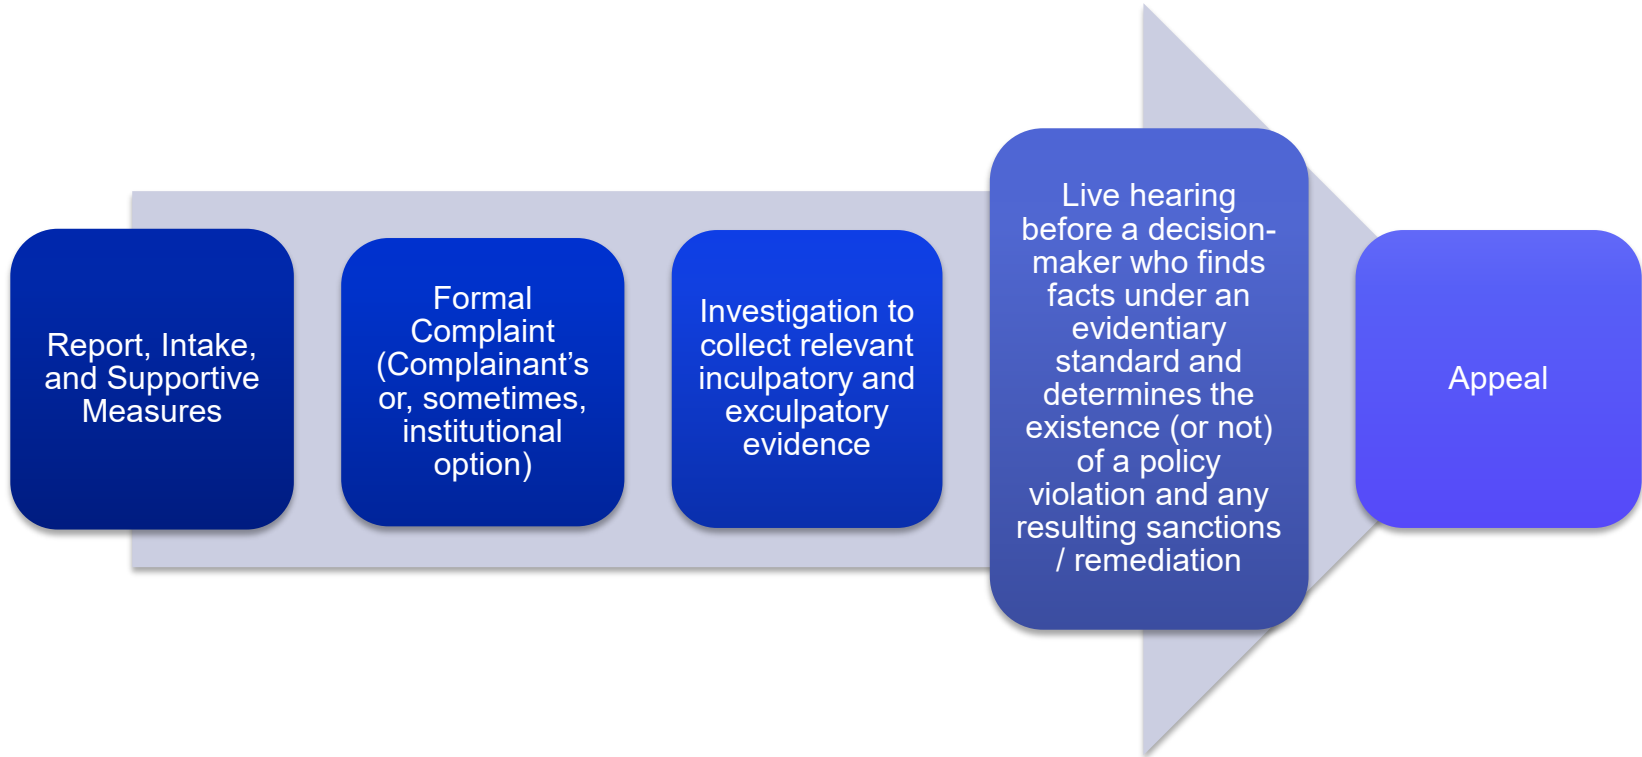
Report, Intake, and Supportive Measures

Formal Complaint (Complainant’s or, sometimes, institutional option)

Investigation to collect relevant inculpatory and exculpatory evidence

Live hearing before a decision-maker who finds facts under an evidentiary standard and determines the existence (or not) of a policy violation and any resulting sanctions / remediation

Appeal